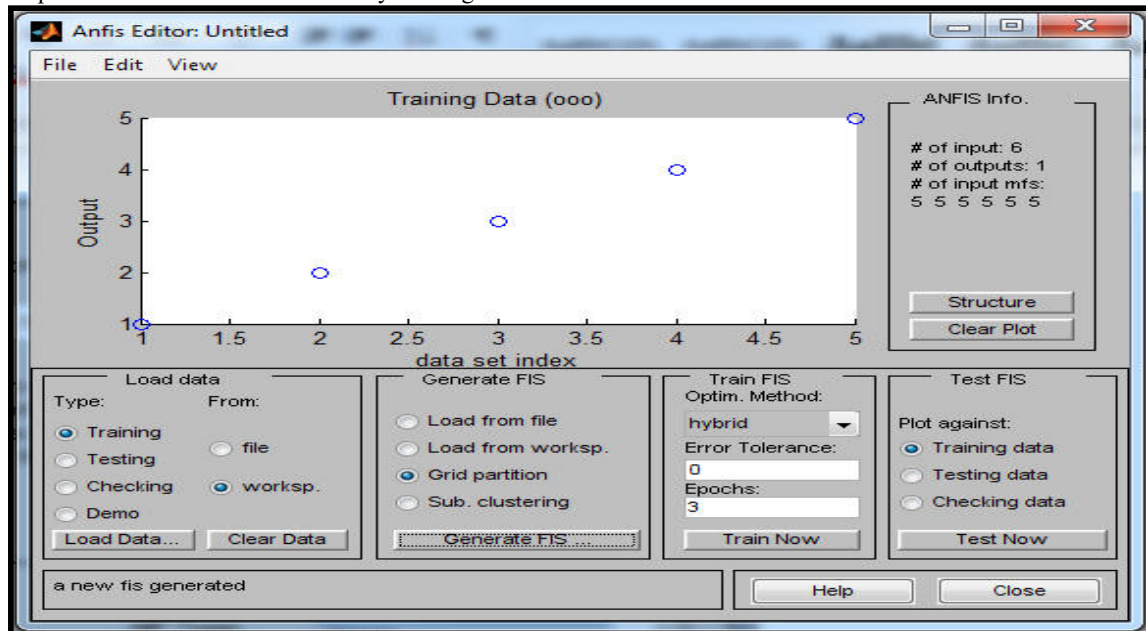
Anfis Editor: Untitled

File Edit View

Training Data (ooo)

Output

5
4
3
2
1

1 1.5 2 2.5 3 3.5 4 4.5 5

data set index

ANFIS Info.

# of input: 6
# of outputs: 1
# of input mfs:
5 5 5 5 5 5

Structure

Clear Plot

Load data

Type:

Training
Testing
Checking
Demo

From:

file
worksp.

Load Data...

Clear Data

Generate FIS

Load from file
Load from worksp.
Grid partition
Sub. clustering

Generate FIS ...

Train FIS

Optim. Method:

hybrid

Error Tolerance:

0

Epochs:

3

Train Now

Test FIS

Plot against:

Training data
Testing data
Checking data

Test Now

a new fis generated

Help

Close